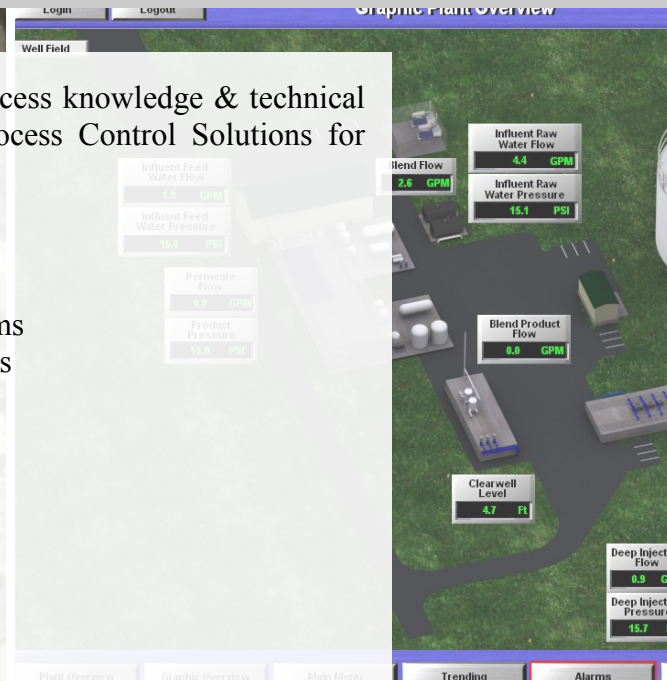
Login Logout

Graphic Plant Overview

Well Field

cess knowledge & technical ocess Control Solutions for

ns

s

Influent Feed Water Flow

1.9 GPM

Influent Feed Water Pressure

15.8 PSI

Permeate Flow

0.0 GPM

Product Pressure

15.6 PSI

Blend Flow

2.6 GPM

Influent Raw Water Flow

4.4 GPM

Influent Raw Water Pressure

15.1 PSI

Blend Product Flow

0.0 GPM

Clearwell Level

4.7 Ft

Deep Inject Flow

0.9 G

Deep Inject Pressur

15.7

Plant Overview Graphic Overview Main Menu Trending Alarms